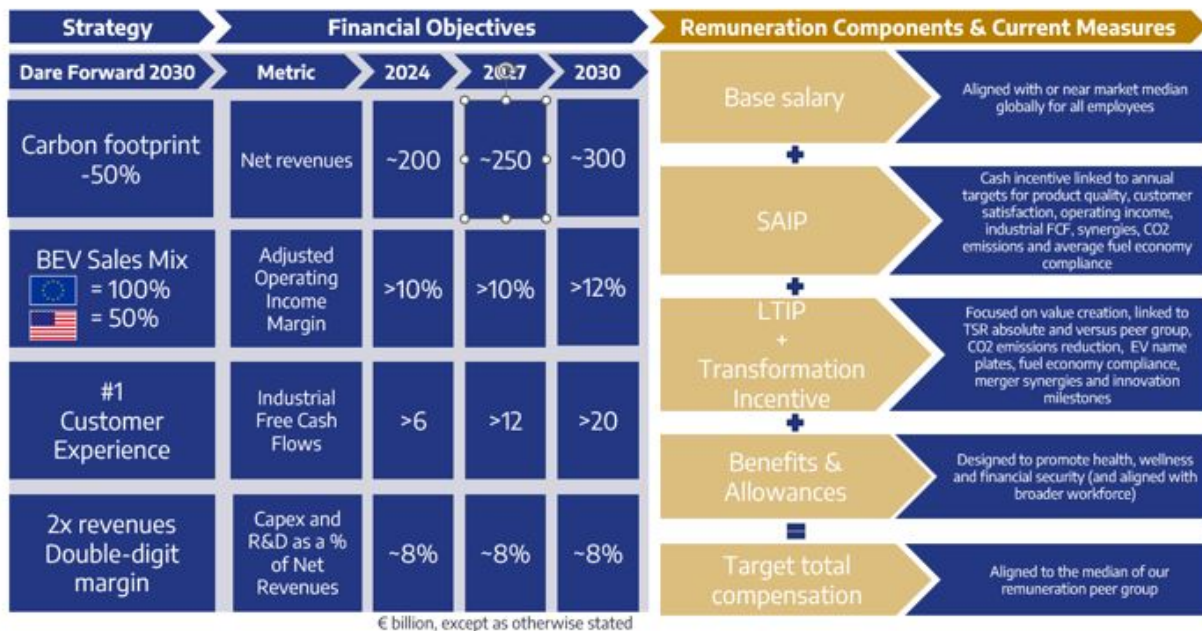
| Strategy | Financial Objectives | | | |
|---|---|---|---|---|
| Dare Forward 2030 | Metric | 2024 | 2027 | 2030 |
| Carbon footprint -50% | Net revenues | ~200 | ~250 | ~300 |
| BEV Sales Mix = 100% = 50% | Adjusted Operating Income Margin | >10% | >10% | >12% |
| #1 Customer Experience | Industrial Free Cash Flows | >6 | >12 | >20 |
| 2x revenues Double-digit margin | Capex and R&D as a % of Net Revenues | ~8% | ~8% | ~8% |

€ billion, except as otherwise stated

Remuneration Components & Current Measures

Base salary
Aligned with or near market median globally for all employees

+

SAIP
Cash incentive linked to annual targets for product quality, customer satisfaction, operating income, industrial FCF, synergies, CO2 emissions and average fuel economy compliance

+

LTIP + Transformation Incentive
Focused on value creation, linked to TSR absolute and versus peer group, CO2 emissions reduction, EV name plates, fuel economy compliance, merger synergies and innovation milestones

+

Benefits & Allowances
Designed to promote health, wellness and financial security (and aligned with broader workforce)

=

Target total compensation
Aligned to the median of our remuneration peer group